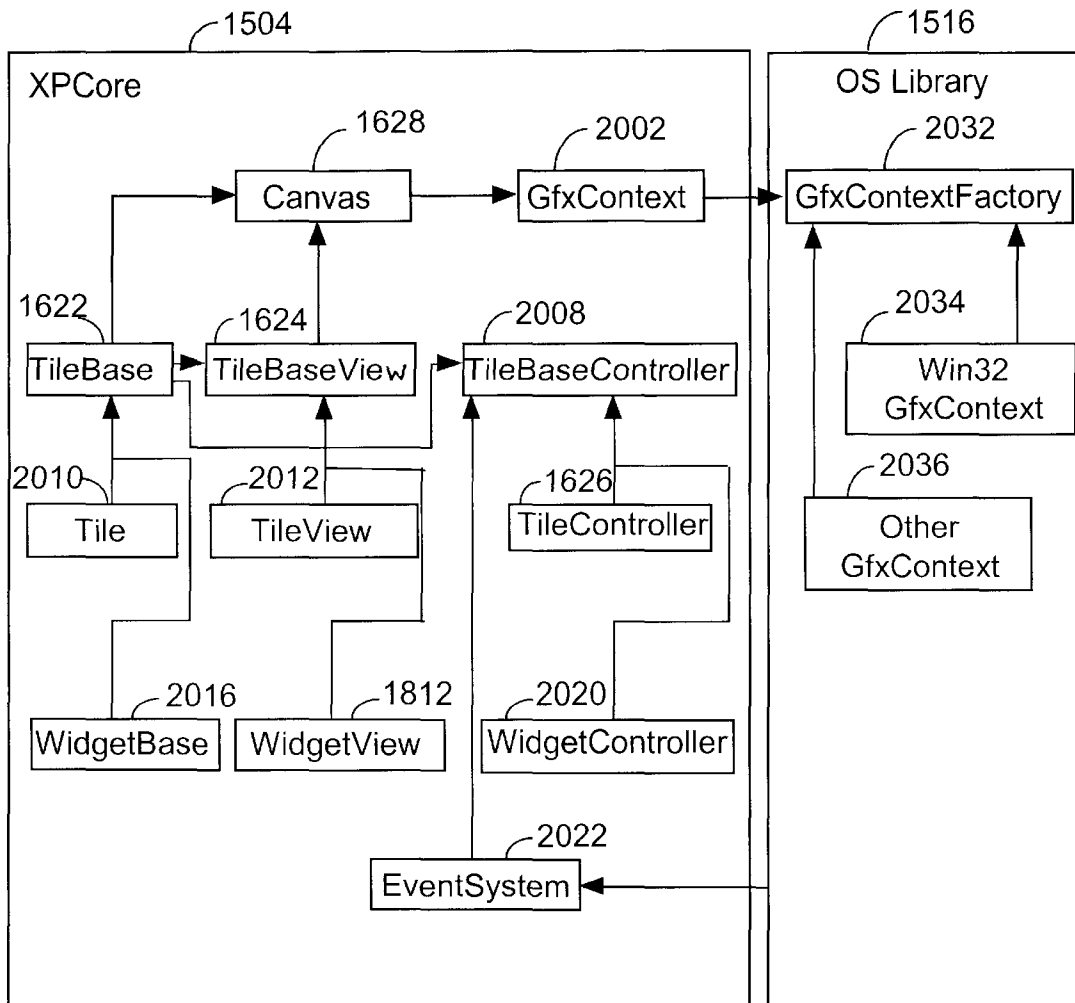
1504

XPCore

1628

Canvas

2002

GfxContext

1622

TileBase

1624

TileBaseView

2008

TileBaseController

2010

Tile

2012

TileView

1626

TileController

2016

WidgetBase

1812

WidgetView

2020

WidgetController

2022

EventSystem

1516

OS Library

2032

GfxContextFactory

2034

Win32 GfxContext

2036

Other GfxContext